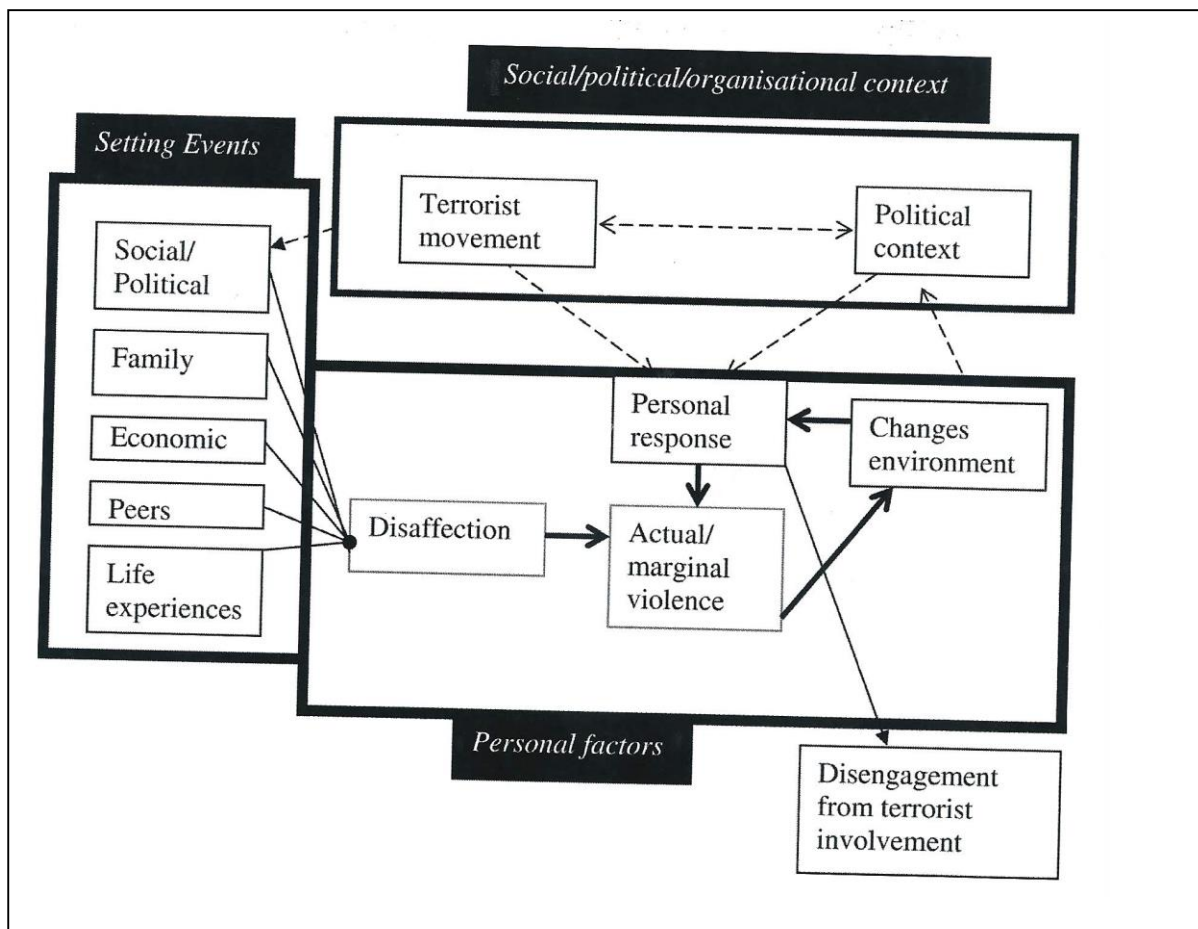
Social/political/organisational context

Setting Events

Terrorist movement

Political context

Social/ Political

Family

Economic

Peers

Life experiences

Personal response

Changes environment

Disaffection

Actual/ marginal violence

Personal factors

Disengagement from terrorist involvement